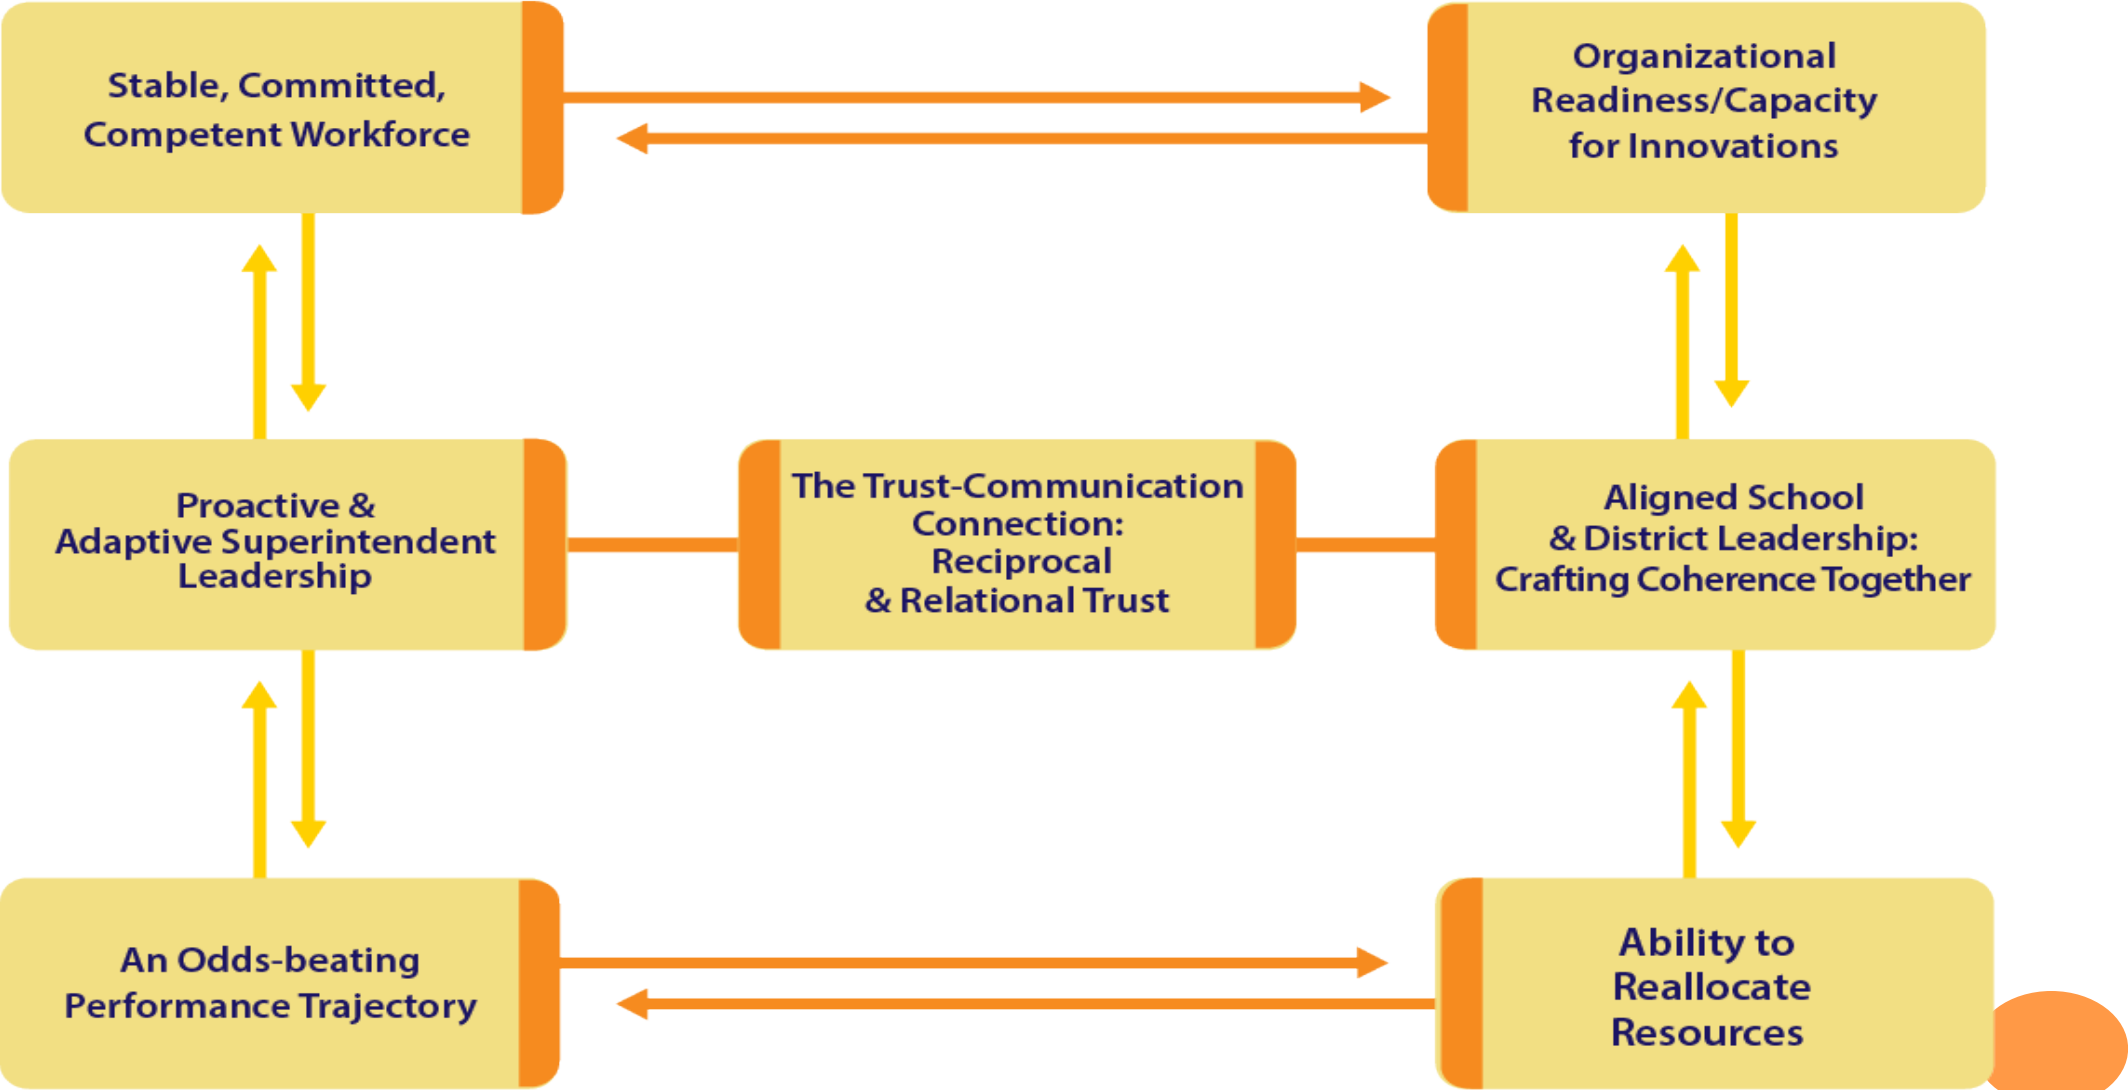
Stable, Committed, Competent Workforce

Organizational Readiness/Capacity for Innovations

Proactive & Adaptive Superintendent Leadership

The Trust-Communication Connection: Reciprocal & Relational Trust

Aligned School & District Leadership: Crafting Coherence Together

An Odds-beating Performance Trajectory

Ability to Reallocate Resources